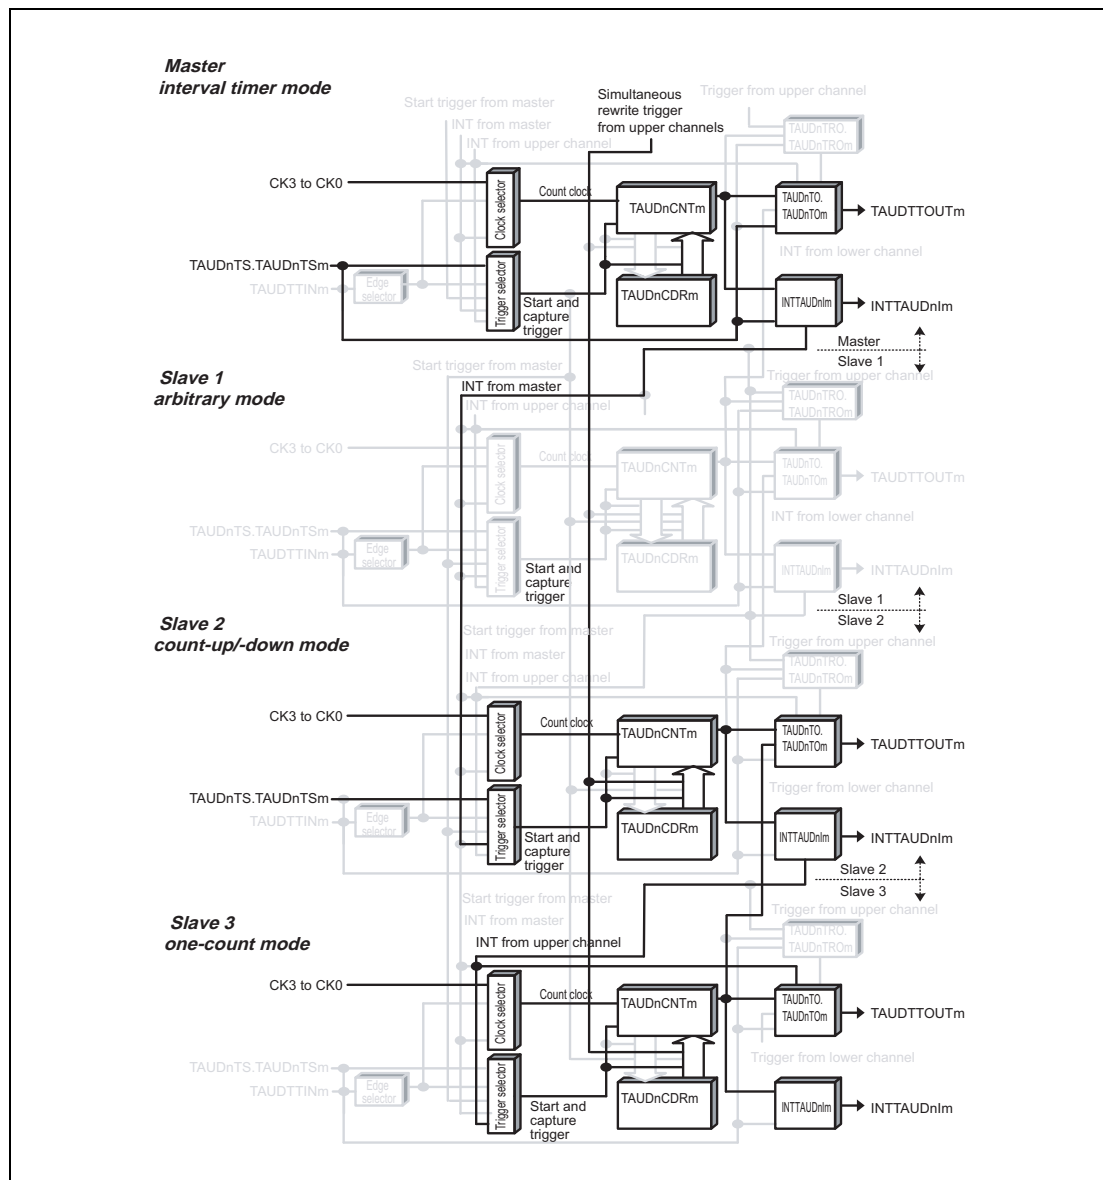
Master
interval timer mode

Simultaneous rewrite trigger from upper channels

Start trigger from master
INT from master
INT from upper channel
Trigger from upper channel
TAUDnTRO.
TAUDnTROm

CK3 to CK0
Clock selector
Count clock
TAUDnCNTm
TAUDnTO.
TAUDnTOm
TAUDTTOUTm
INT from lower channel

TAUDnTS.TAUDnTSm
TAUDTTINm
Edge selector
Trigger selector
Start and capture trigger
TAUDnCDRm
INTTAUDnIm
INTTAUDnIm

Master
Slave 1

Slave 1
arbitrary mode

Start trigger from master
INT from master
INT from upper channel
Trigger from upper channel
TAUDnTRO.
TAUDnTROm

CK3 to CK0
Clock selector
Count clock
TAUDnCNTm
TAUDnTO.
TAUDnTOm
TAUDTTOUTm
INT from lower channel

TAUDnTS.TAUDnTSm
TAUDTTINm
Edge selector
Trigger selector
Start and capture trigger
TAUDnCDRm
INTTAUDnIm
INTTAUDnIm

Slave 1
Slave 2

Slave 2
count-up/-down mode

Start trigger from master
INT from master
INT from upper channel
Trigger from upper channel
TAUDnTRO.
TAUDnTROm

CK3 to CK0
Clock selector
Count clock
TAUDnCNTm
TAUDnTO.
TAUDnTOm
TAUDTTOUTm
Trigger from lower channel

TAUDnTS.TAUDnTSm
TAUDTTINm
Edge selector
Trigger selector
Start and capture trigger
TAUDnCDRm
INTTAUDnIm
INTTAUDnIm

Slave 2
Slave 3

Slave 3
one-count mode

Start trigger from master
INT from master
INT from upper channel
Trigger from upper channel
TAUDnTRO.
TAUDnTROm

CK3 to CK0
Clock selector
Count clock
TAUDnCNTm
TAUDnTO.
TAUDnTOm
TAUDTTOUTm
Trigger from lower channel

TAUDnTS.TAUDnTSm
TAUDTTINm
Edge selector
Trigger selector
Start and capture trigger
TAUDnCDRm
INTTAUDnIm
INTTAUDnIm